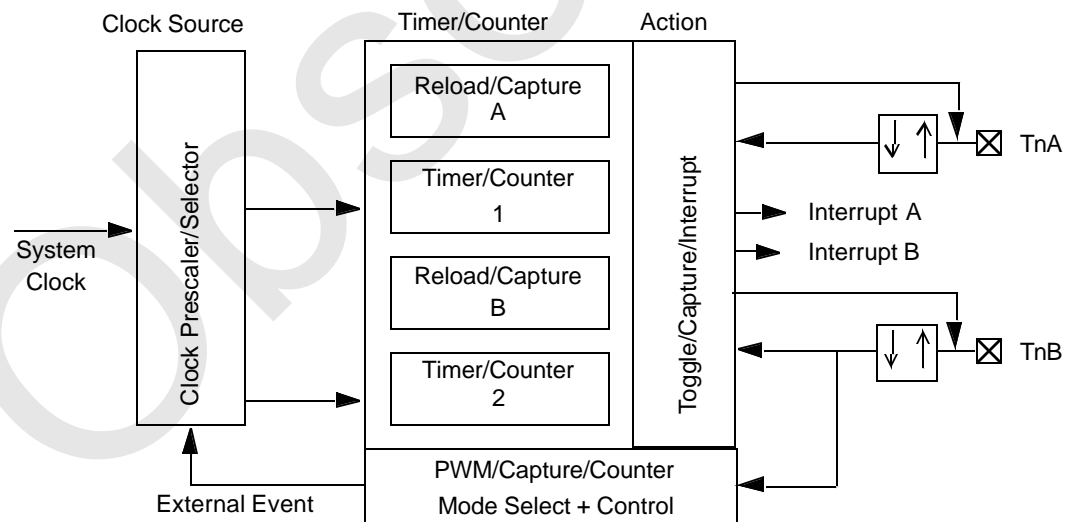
Clock Source

Timer/Counter

Action

Clock Prescaler/Selector

Reload/Capture A

Timer/Counter 1

Reload/Capture B

Timer/Counter 2

Toggle/Capture/Interrupt

TnA

Interrupt A

Interrupt B

TnB

System Clock

PWM/Capture/Counter

Mode Select + Control

External Event

Obsolete